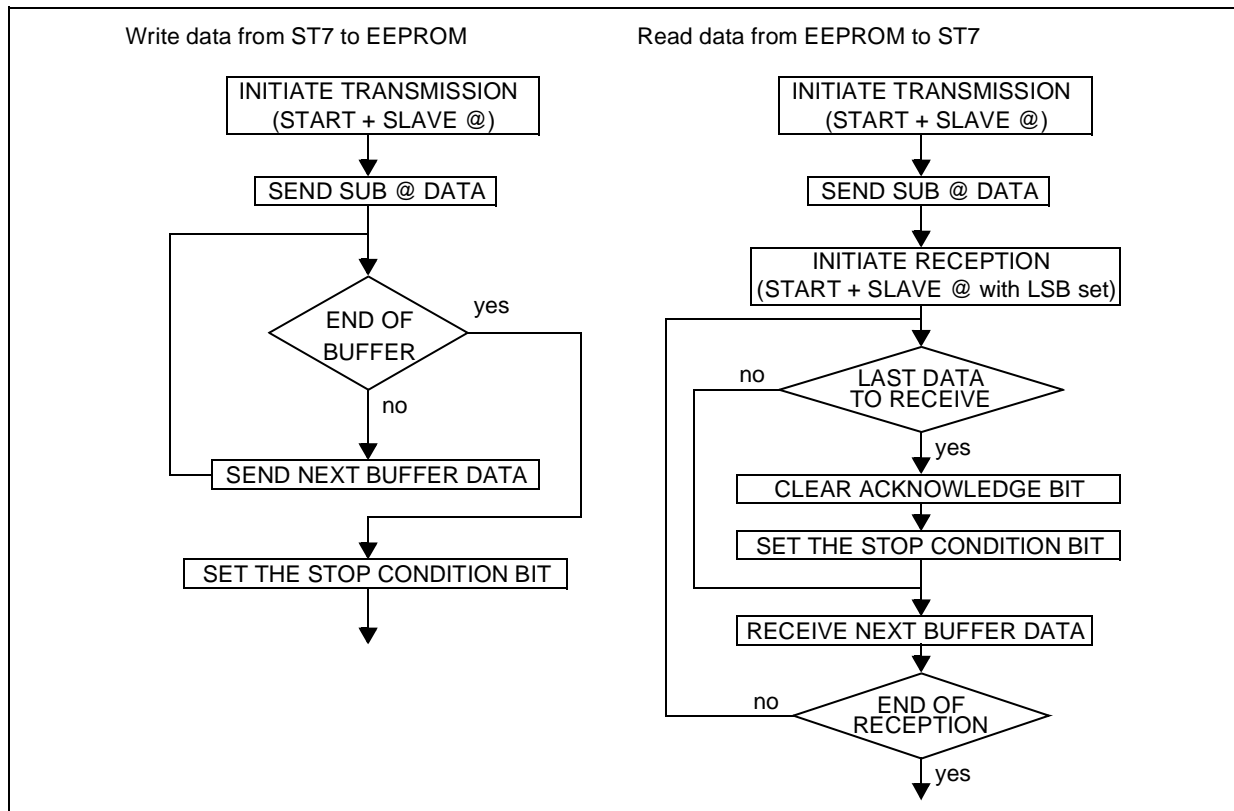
Write data from ST7 to EEPROM

INITIATE TRANSMISSION (START + SLAVE @)

SEND SUB @ DATA

END OF BUFFER

yes

no

SEND NEXT BUFFER DATA

SET THE STOP CONDITION BIT

Read data from EEPROM to ST7

INITIATE TRANSMISSION (START + SLAVE @)

SEND SUB @ DATA

INITIATE RECEPTION (START + SLAVE @ with LSB set)

no

LAST DATA TO RECEIVE

yes

CLEAR ACKNOWLEDGE BIT

SET THE STOP CONDITION BIT

RECEIVE NEXT BUFFER DATA

no

END OF RECEPTION

yes